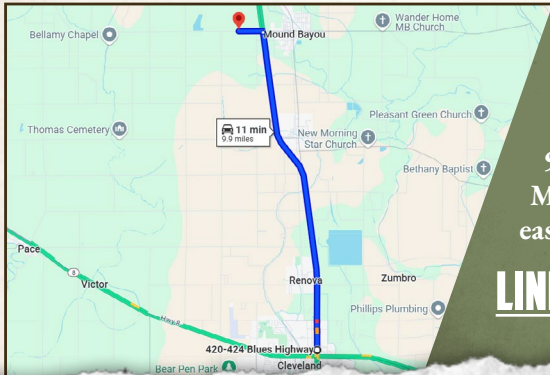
Bellamy Chapel
Mound Bayou
Wander Home MB Church
Thomas Cemetery
11 min
9.9 miles
New Morning Star Church
Pleasant Green Church
Bethany Baptist
Pace
8
Victor
Hwy 8
Renova
Zumbro
Phillips Plumbing
420-424 Blues Highway
Bear Pen Park
Cleveland
M
eas
LIN